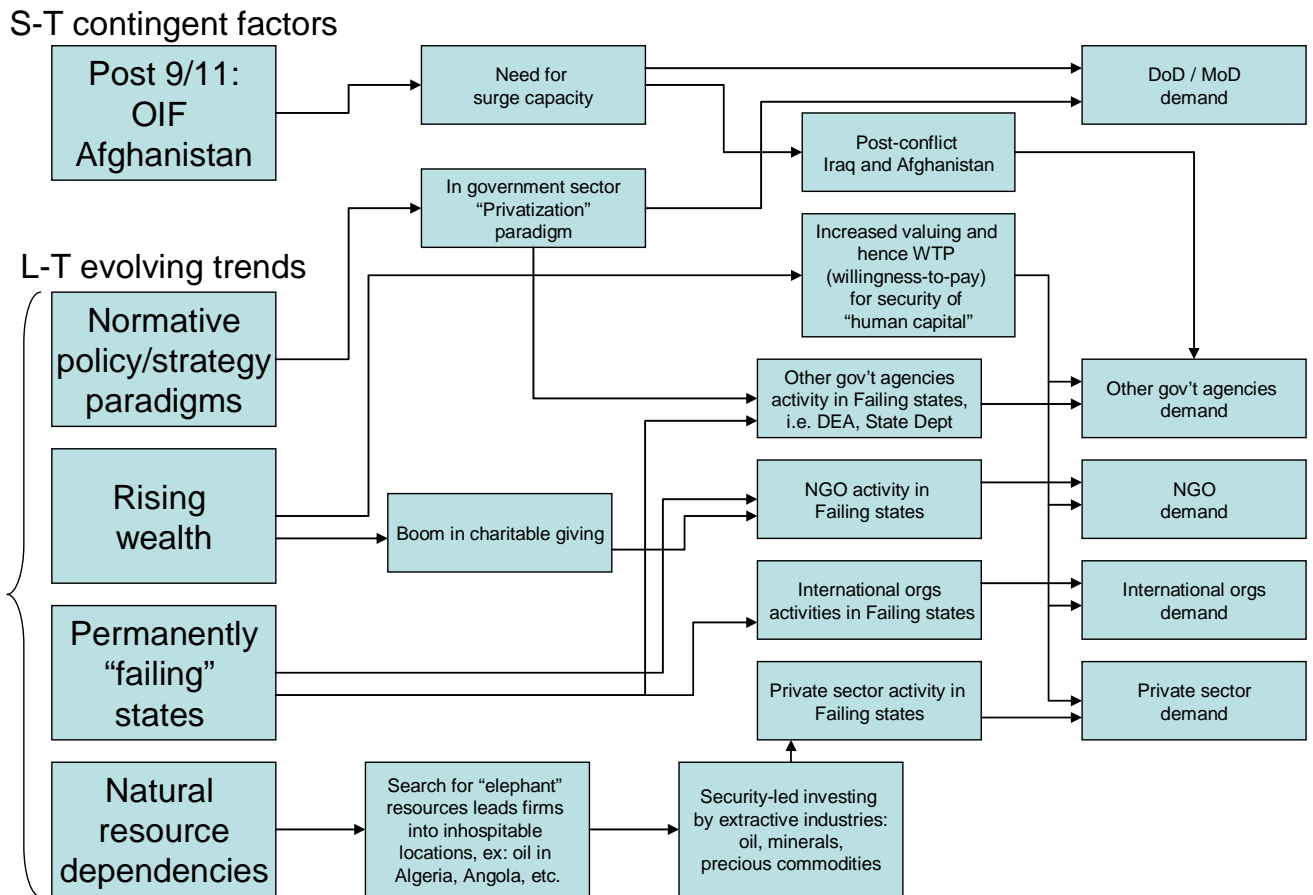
S-T contingent factors

Post 9/11: OIF Afghanistan

Need for surge capacity

DoD / MoD demand

Post-conflict Iraq and Afghanistan

In government sector "Privatization" paradigm

Increased valuing and hence WTP (willingness-to-pay) for security of "human capital"

L-T evolving trends

Normative policy/strategy paradigms

Other gov't agencies activity in Failing states, i.e. DEA, State Dept

Other gov't agencies demand

Rising wealth

Boom in charitable giving

NGO activity in Failing states

NGO demand

Permanently "failing" states

International orgs activities in Failing states

International orgs demand

Private sector activity in Failing states

Private sector demand

Natural resource dependencies

Search for "elephant" resources leads firms into inhospitable locations, ex: oil in Algeria, Angola, etc.

Security-led investing by extractive industries: oil, minerals, precious commodities